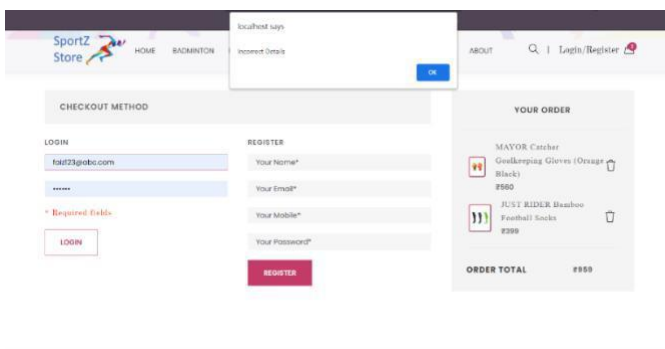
SportZ Store

HOME BADMINTON

localhost says

Incorrect Details

OK

ABOUT

Login/Register

CHECKOUT METHOD

LOGIN

faiz23@abc.com

••••••

* Required fields

LOGIN

REGISTER

Your Name*

Your Email*

Your Mobile*

Your Password*

REGISTER

YOUR ORDER

MAYOR Catcher Goalkeeping Gloves (Orange Black)

₹560

JUST RIDER Bamboo Football Socks

₹399

ORDER TOTAL ₹959